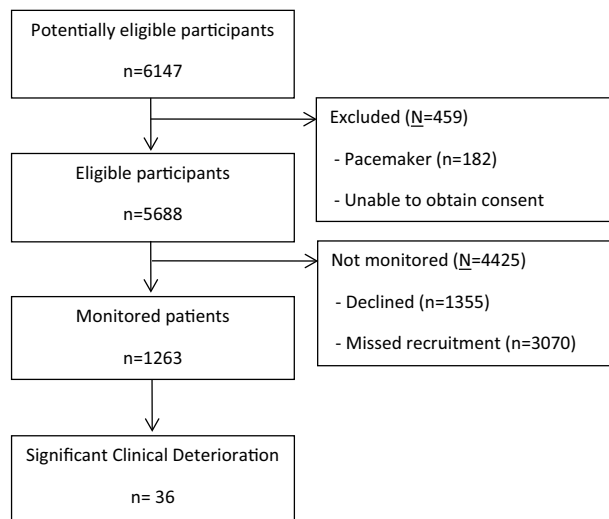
Potentially eligible participants

n=6147

Excluded (N=459)

- Pacemaker (n=182)

- Unable to obtain consent

Eligible participants

n=5688

Not monitored (N=4425)

- Declined (n=1355)

- Missed recruitment (n=3070)

Monitored patients

n=1263

Significant Clinical Deterioration

n= 36